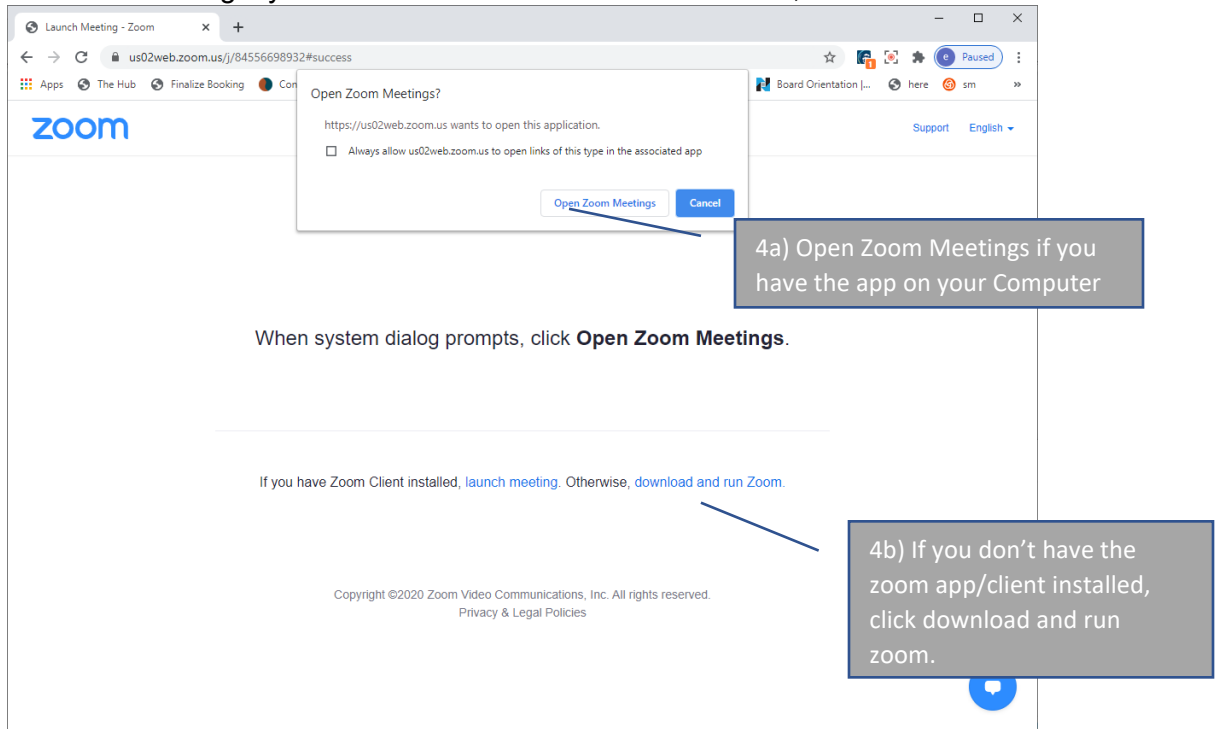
Launch Meeting - Zoom ×

us02web.zoom.us/j/84556698932#success

e Paused

Apps The Hub Finalize Booking Con Board Orientation |... here sm »

zoom

Support English

Open Zoom Meetings?

https://us02web.zoom.us wants to open this application.

Always allow us02web.zoom.us to open links of this type in the associated app

Open Zoom Meetings Cancel

4a) Open Zoom Meetings if you have the app on your Computer

When system dialog prompts, click **Open Zoom Meetings**.

If you have Zoom Client installed, launch meeting. Otherwise, download and run Zoom.

4b) If you don't have the zoom app/client installed, click download and run zoom.

Copyright ©2020 Zoom Video Communications, Inc. All rights reserved.
Privacy & Legal Policies